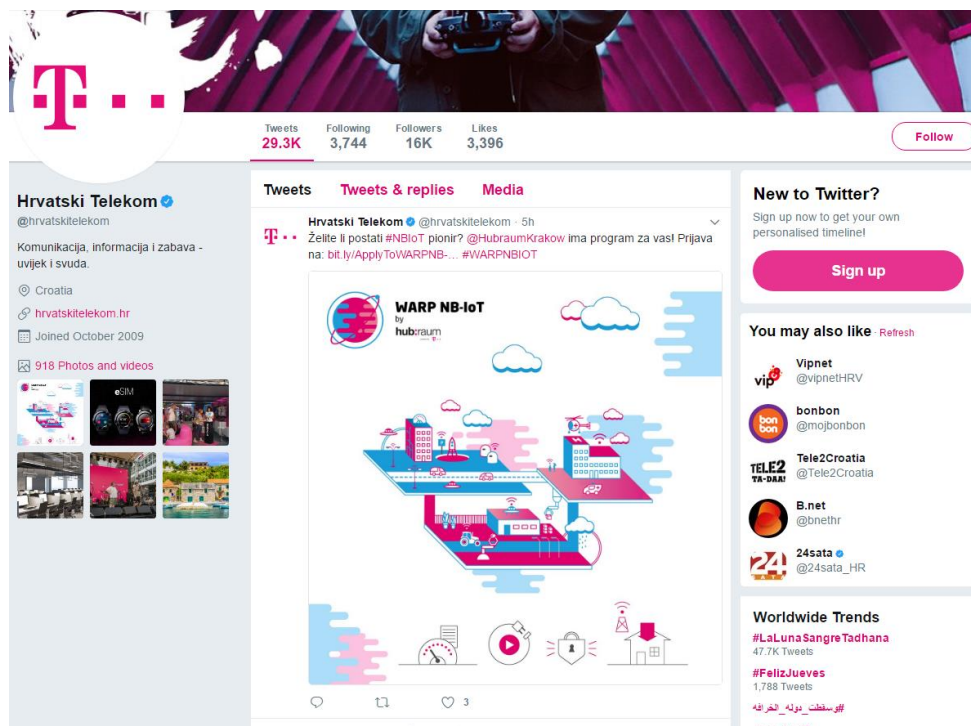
T · ·

Tweets
29.3K

Following
3,744

Followers
16K

Likes
3,396

Follow

Hrvatski Telekom
@hrvatskitelekom

Komunikacija, informacija i zabava - uvijek i svuda.

Croatia

hrvatskitelekom.hr

Joined October 2009

918 Photos and videos

eSIM

Tweets  Tweets & replies  Media

Hrvatski Telekom @hrvatskitelekom · 5h

Želite li postati #NBIoT pionir? @HubraumKrakow ima program za vas! Prijava na: bit.ly/ApplyToWARPNB-... #WARPNBIOT

WARP NB-IoT
by
hub:raum

3

New to Twitter?

Sign up now to get your own personalised timeline!

Sign up

You may also like · Refresh

Vipnet
@vipnetHRV

bonbon
@mojbonbon

Tele2Croatia
@Tele2Croatia

B.net
@bnethr

24sata
@24sata_HR

Worldwide Trends

#LaLunaSangreTadhana
47.7K Tweets

#FelizJueves
1,788 Tweets

#وسقطت_دولة_الخرافة